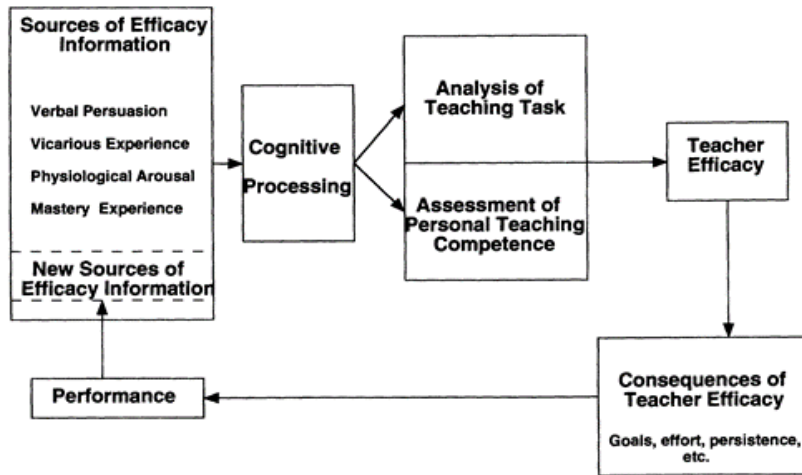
Sources of Efficacy Information

Verbal Persuasion
Vicarious Experience
Physiological Arousal
Mastery Experience

New Sources of Efficacy Information

Cognitive Processing

Analysis of Teaching Task

Assessment of Personal Teaching Competence

Teacher Efficacy

Consequences of Teacher Efficacy

Goals, effort, persistence, etc.

Performance